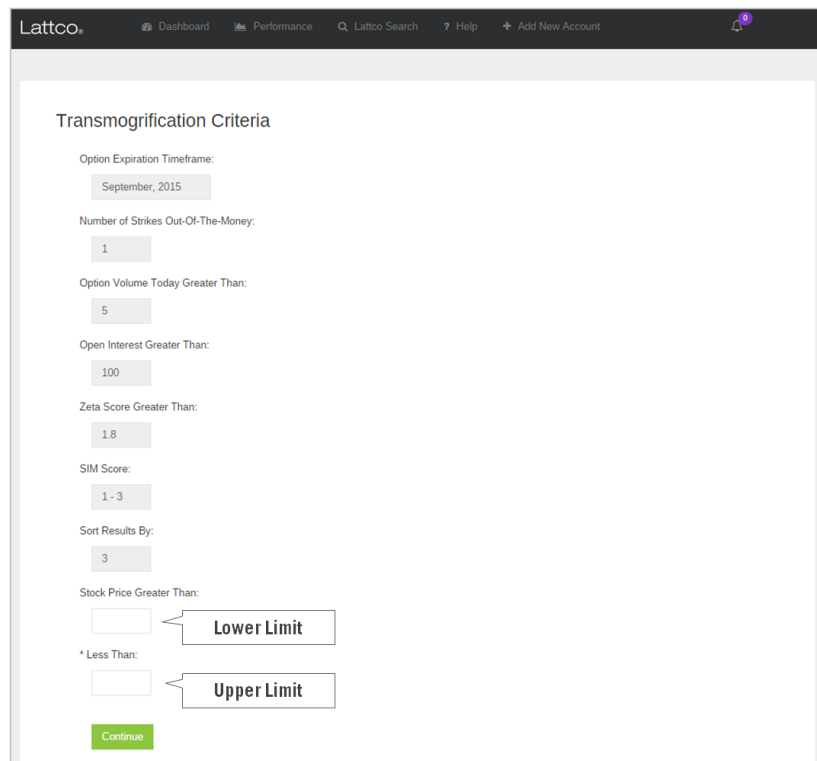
Lattco. Dashboard Performance Lattco Search ? Help + Add New Account 0

Transmogrification Criteria

Option Expiration Timeframe:

September, 2015

Number of Strikes Out-Of-The-Money:

1

Option Volume Today Greater Than:

5

Open Interest Greater Than:

100

Zeta Score Greater Than:

1.8

SIM Score:

1 - 3

Sort Results By:

3

Stock Price Greater Than:

Lower Limit

* Less Than:

Upper Limit

Continue